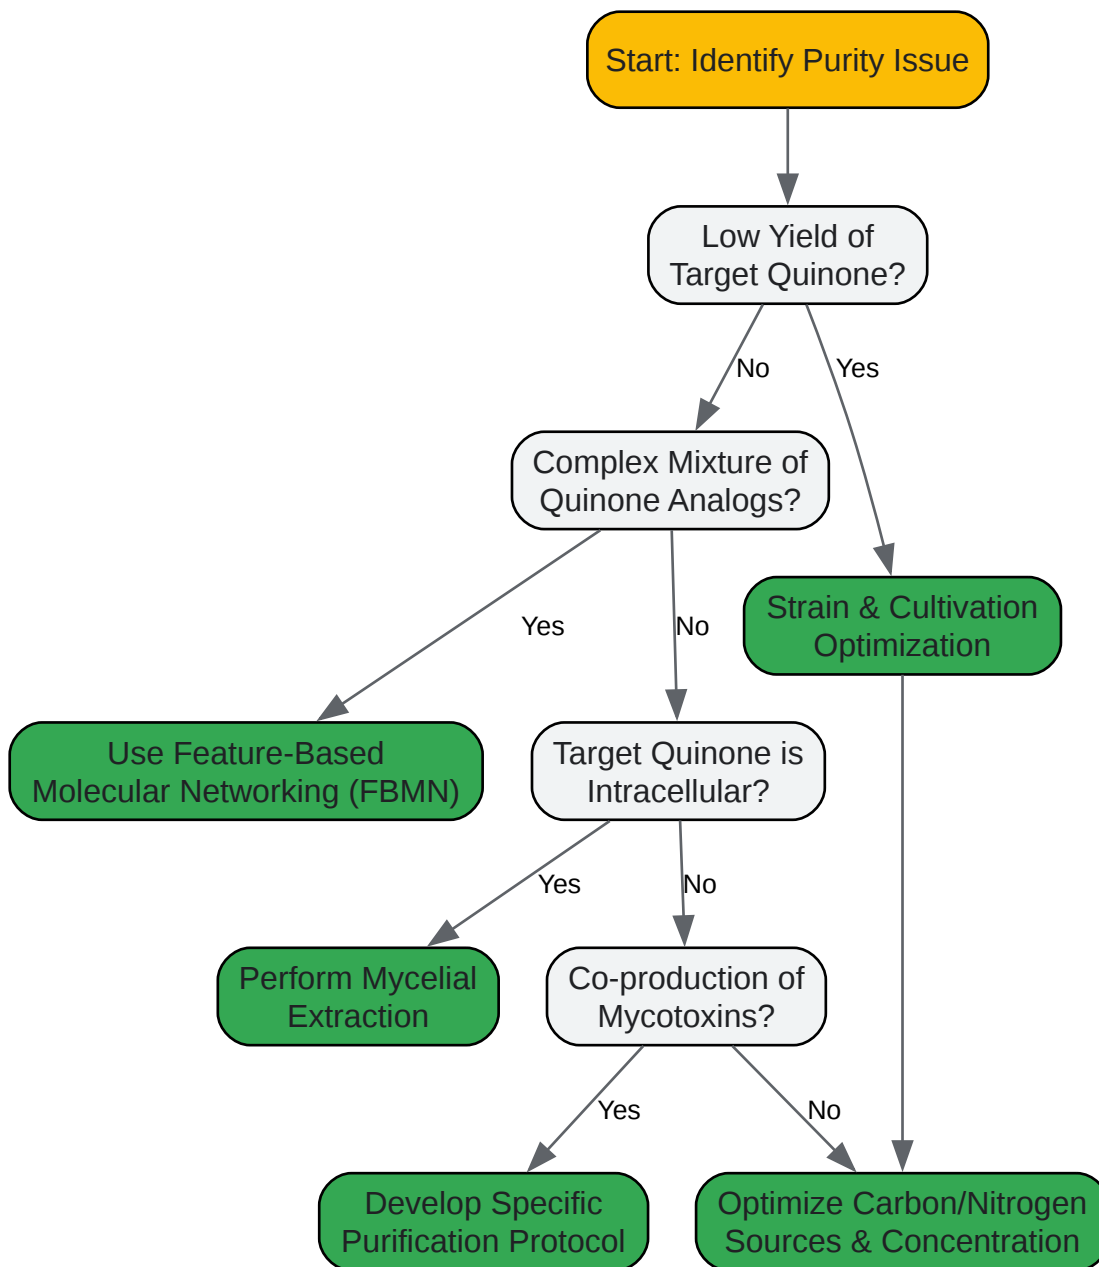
Start: Identify Purity Issue

Low Yield of Target Quinone?

No

Yes

Complex Mixture of Quinone Analogs?

Strain & Cultivation Optimization

Yes

No

Use Feature-Based Molecular Networking (FBMN)

Target Quinone is Intracellular?

Yes

No

Perform Mycelial Extraction

Co-production of Mycotoxins?

Yes

No

Develop Specific Purification Protocol

Optimize Carbon/Nitrogen Sources & Concentration